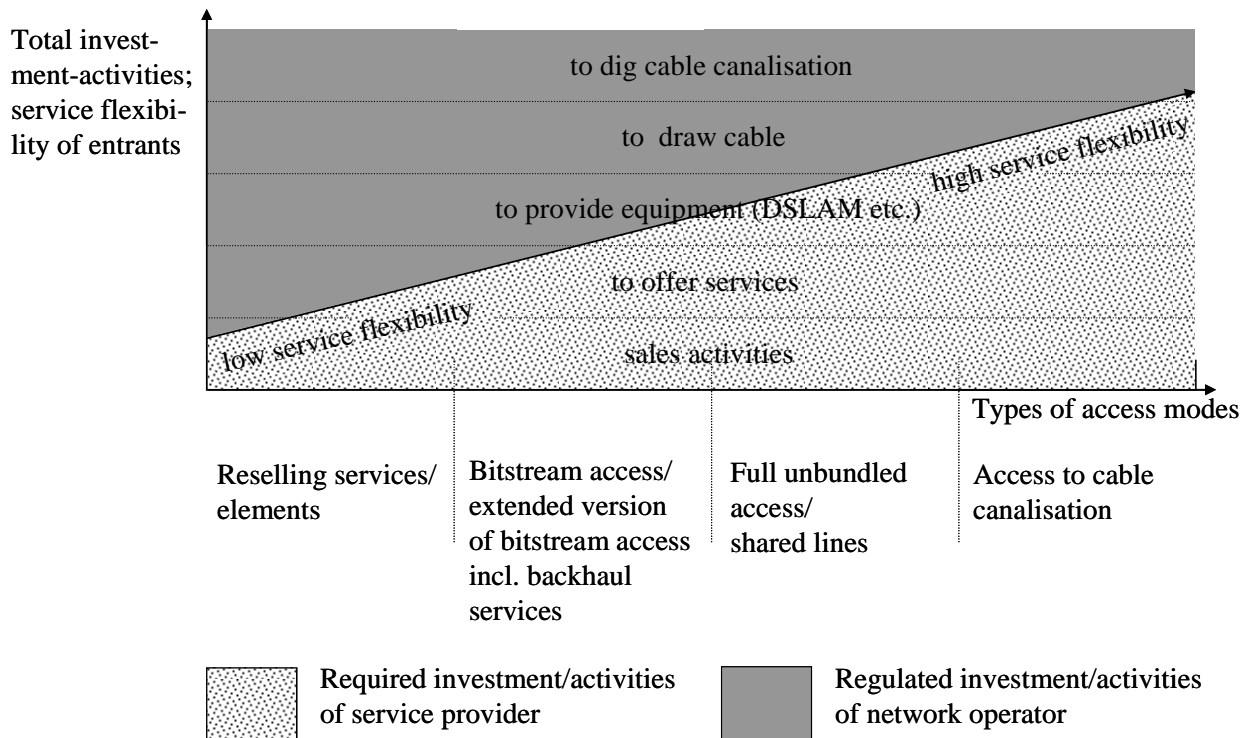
Total investment-activities; service flexibility of entrants

to dig cable canalisation

to draw cable

to provide equipment (DSLAM etc.)

high service flexibility

to offer services

low service flexibility

sales activities

Types of access modes

Reselling services/ elements

Bitstream access/ extended version of bitstream access incl. backhaul services

Full unbundled access/ shared lines

Access to cable canalisation

Required investment/activities of service provider

Regulated investment/activities of network operator